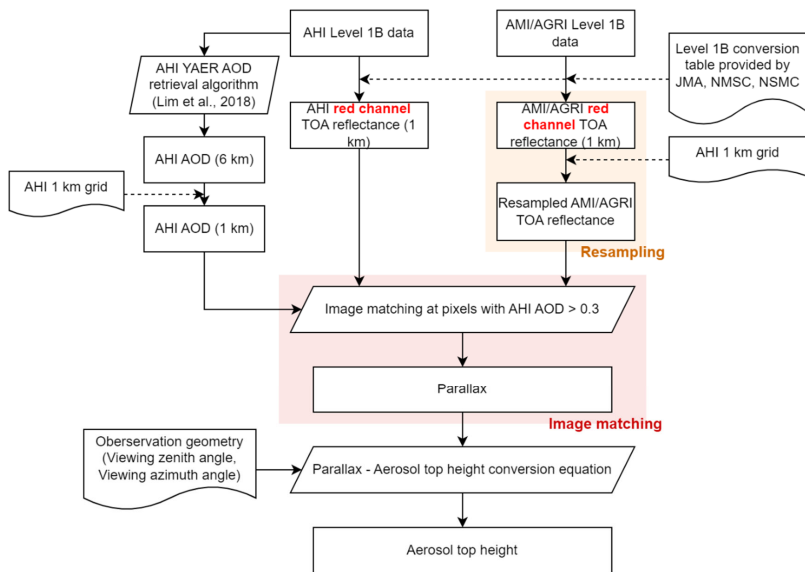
AHI Level 1B data

AMI/AGRI Level 1B data

Level 1B conversion table provided by JMA, NMSC, NSMC

AHI YAER AOD retrieval algorithm (Lim et al., 2018)

AHI red channel TOA reflectance (1 km)

AMI/AGRI red channel TOA reflectance (1 km)

AHI 1 km grid

AHI AOD (6 km)

AHI 1 km grid

AHI AOD (1 km)

Resampled AMI/AGRI TOA reflectance

Resampling

Image matching at pixels with AHI AOD > 0.3

Parallax

Image matching

Oberservation geometry (Viewing zenith angle, Viewing azimuth angle)

Parallax - Aerosol top height conversion equation

Aerosol top height